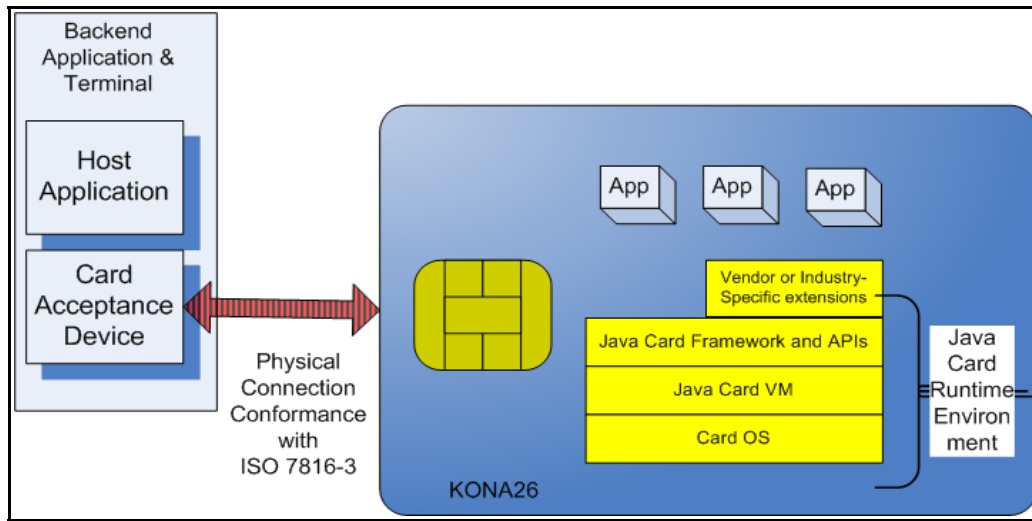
Backend Application & Terminal

Host Application

Card Acceptance Device

Physical Connection Conformance with ISO 7816-3

App

App

App

Vendor or Industry-Specific extensions

Java Card Framework and APIs

Java Card VM

Card OS

Java Card Runtime Environment

KONA26